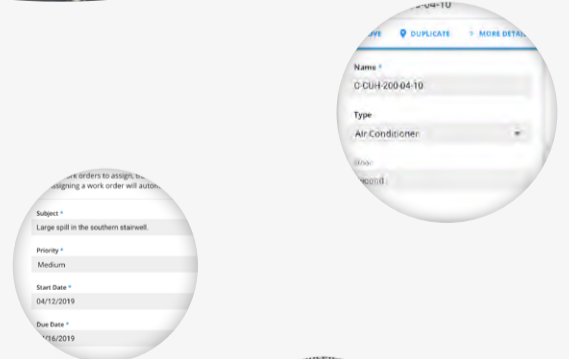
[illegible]-04-10

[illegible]VE DUPLICATE > MORE DETAI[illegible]

Name *

C-CUH-200-04-10

Type

Air Conditioner

Floo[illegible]

Second

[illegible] work orders to assign, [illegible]
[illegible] assigning a work order will autom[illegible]

Subject *

Large spill in the southern stairwell.

Priority *

Medium

Start Date *

04/12/2019

Due Date *

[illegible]/16/2019